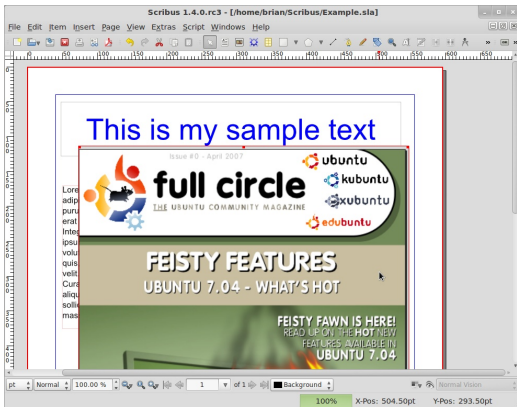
Scribus 1.4.0.rc3 - [/home/brian/Scribus/Example.sla]

File Edit Item Insert Page View Extras Script Windows Help

This is my sample text

Lore
adip
puru
erat
Inte
ipsu
volu
quis
velit
Cura
aliqu
solic
mas

Issue #0 - April 2007

full circle

THE UBUNTU COMMUNITY MAGAZINE

ubuntu
kubuntu
xubuntu
edubuntu

FEISTY FEATURES
UBUNTU 7.04 - WHAT'S HOT

FEISTY FAWN IS HERE!
READ UP ON THE HOT NEW FEATURES AVAILABLE IN
UBUNTU 7.04

pt Normal 100.00 % 1 of 1 Background Normal Vision

100% X-Pos: 504.50pt Y-Pos: 293.50pt